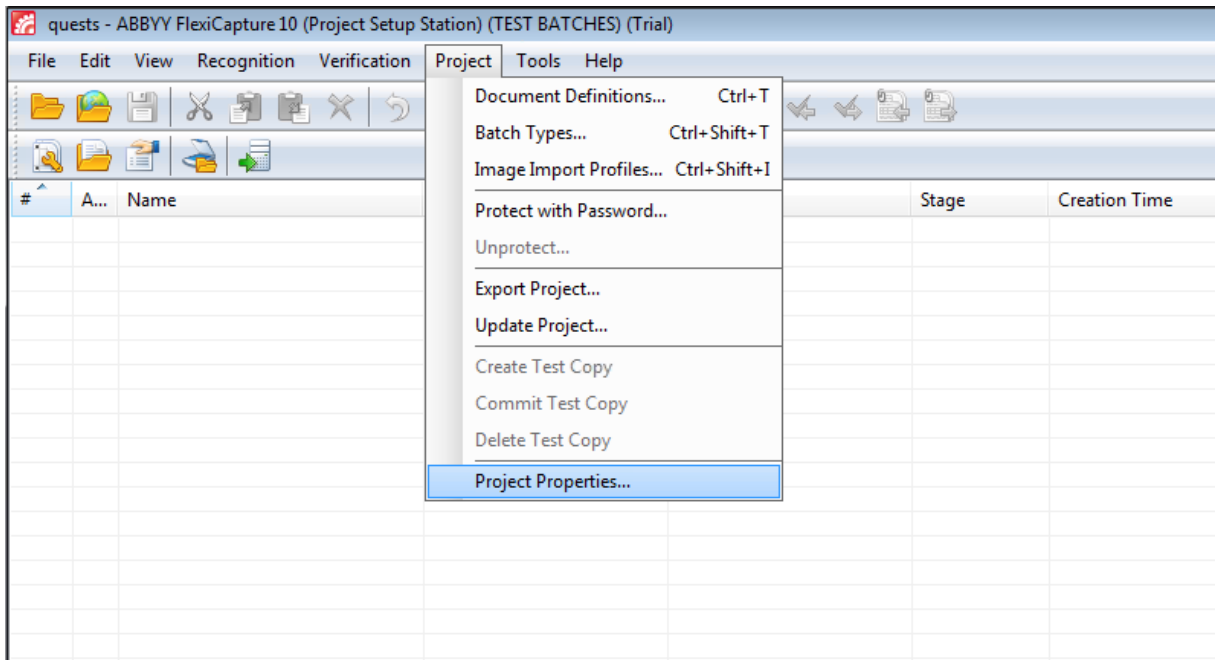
quests - ABBYY FlexiCapture 10 (Project Setup Station) (TEST BATCHES) (Trial)

File Edit View Recognition Verification Project Tools Help

Document Definitions... Ctrl+T
Batch Types... Ctrl+Shift+T
Image Import Profiles... Ctrl+Shift+I
Protect with Password...
Unprotect...
Export Project...
Update Project...
Create Test Copy
Commit Test Copy
Delete Test Copy
Project Properties...

| # | A... | Name | Stage | Creation Time |
|---|---|---|---|---|